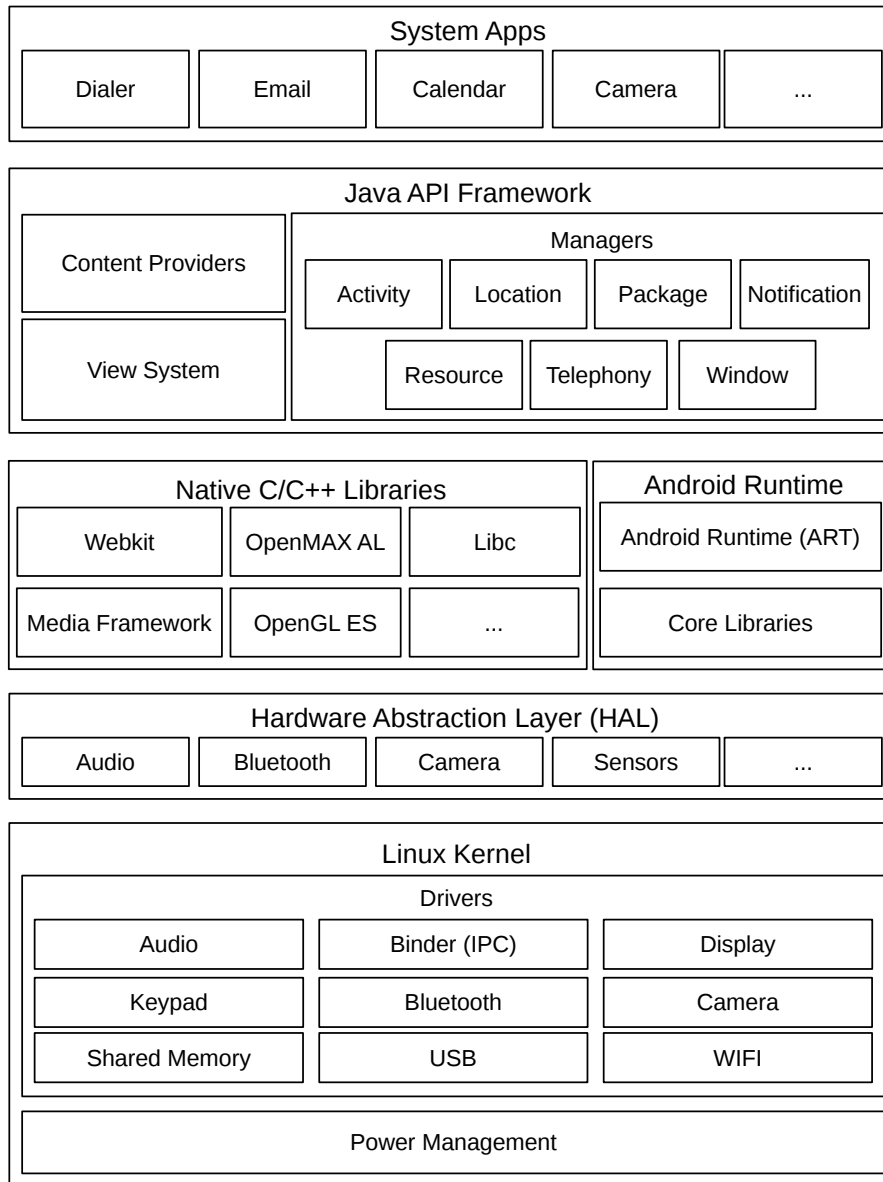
System Apps

Dialer
Email
Calendar
Camera
...

Java API Framework

Content Providers
View System

Managers
Activity
Location
Package
Notification
Resource
Telephony
Window

Native C/C++ Libraries

Webkit
OpenMAX AL
Libc
Media Framework
OpenGL ES
...

Android Runtime

Android Runtime (ART)
Core Libraries

Hardware Abstraction Layer (HAL)

Audio
Bluetooth
Camera
Sensors
...

Linux Kernel

Drivers
Audio
Binder (IPC)
Display
Keypad
Bluetooth
Camera
Shared Memory
USB
WIFI

Power Management